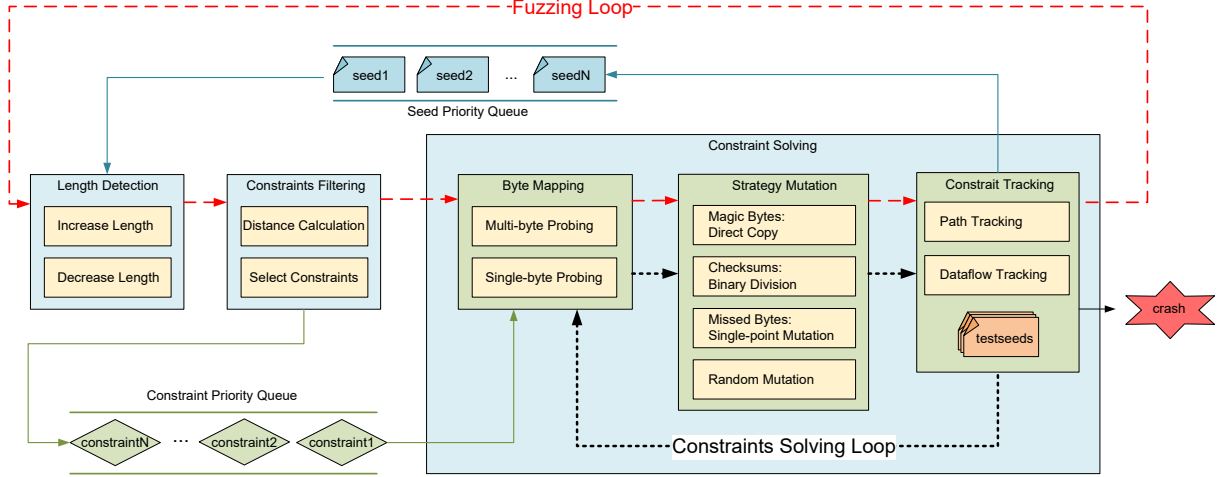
Fuzzing Loop

seed1
seed2
...
seedN
Seed Priority Queue

Length Detection
Increase Length
Decrease Length

Constraints Filtering
Distance Calculation
Select Constraints

Constraint Solving

Byte Mapping
Multi-byte Probing
Single-byte Probing

Strategy Mutation
Magic Bytes: Direct Copy
Checksums: Binary Division
Missed Bytes: Single-point Mutation
Random Mutation

Constrait Tracking
Path Tracking
Dataflow Tracking
testseeds

crash

Constraint Priority Queue
constraintN
...
constraint2
constraint1

Constraints Solving Loop